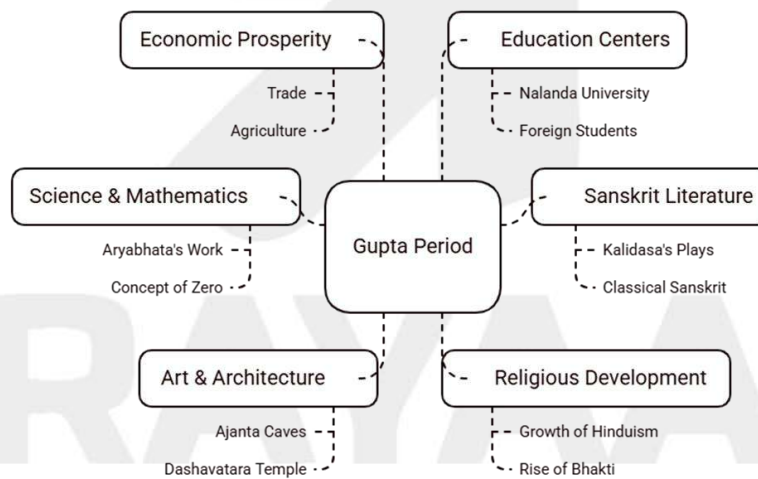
Economic Prosperity

Trade

Agriculture

Education Centers

Nalanda University

Foreign Students

Science & Mathematics

Aryabhata's Work

Concept of Zero

Gupta Period

Sanskrit Literature

Kalidasa's Plays

Classical Sanskrit

Art & Architecture

Ajanta Caves

Dashavatara Temple

Religious Development

Growth of Hinduism

Rise of Bhakti